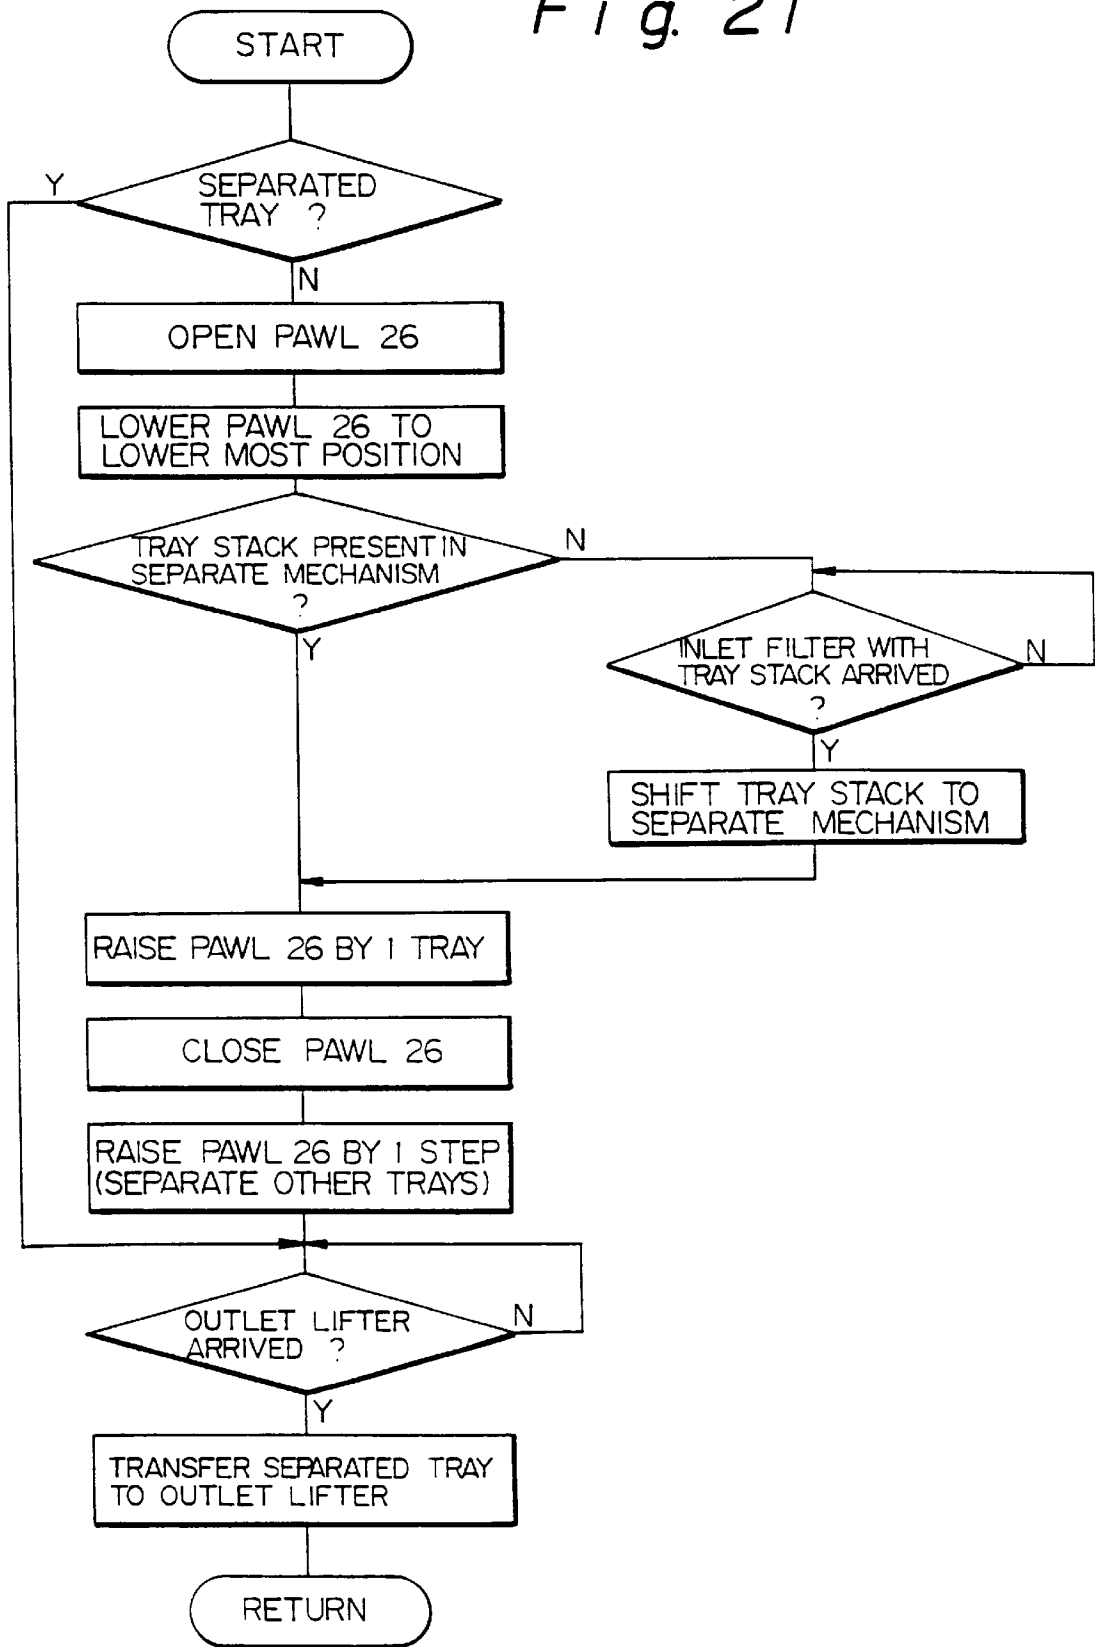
Fig. 21

START

Y

SEPARATED TRAY ?

N

OPEN PAWL 26

LOWER PAWL 26 TO LOWER MOST POSITION

TRAY STACK PRESENT IN SEPARATE MECHANISM ?

N

Y

INLET FILTER WITH TRAY STACK ARRIVED ?

N

Y

SHIFT TRAY STACK TO SEPARATE MECHANISM

RAISE PAWL 26 BY 1 TRAY

CLOSE PAWL 26

RAISE PAWL 26 BY 1 STEP (SEPARATE OTHER TRAYS)

OUTLET LIFTER ARRIVED ?

N

Y

TRANSFER SEPARATED TRAY TO OUTLET LIFTER

RETURN